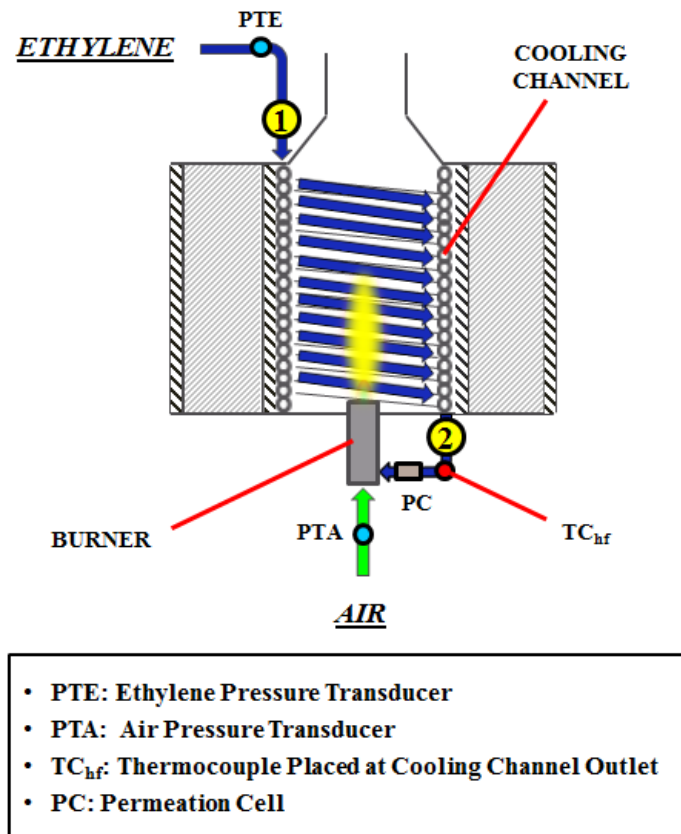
PTE

ETHYLENE

1

COOLING CHANNEL

2

PC

BURNER

PTA

$TC_{hf}$

AIR

- PTE: Ethylene Pressure Transducer
- PTA: Air Pressure Transducer
- $TC_{hf}$: Thermocouple Placed at Cooling Channel Outlet
- PC: Permeation Cell